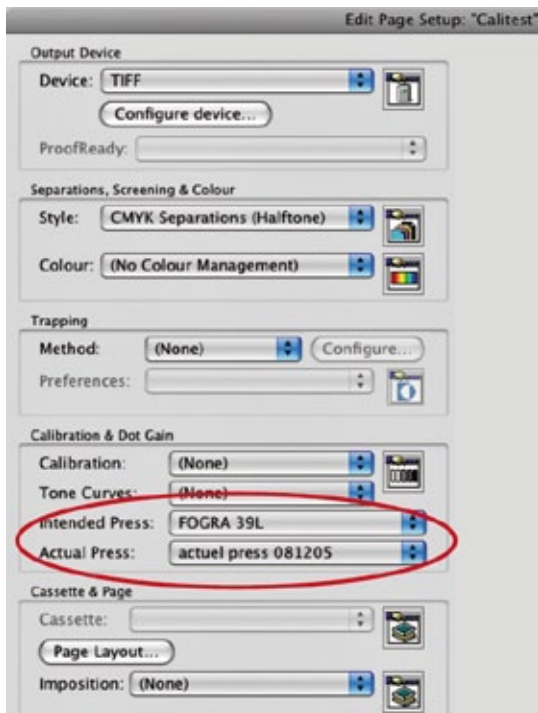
Edit Page Setup: "Calitest"

Output Device

Device: TIFF

Configure device...

ProofReady:

Separations, Screening & Colour

Style: CMYK Separations (Halftone)

Colour: (No Colour Management)

Trapping

Method: (None)

Configure...

Preferences:

Calibration & Dot Gain

Calibration: (None)

Tone Curves: (None)

Intended Press: FOGRA 39L

Actual Press: actuel press 081205

Cassette & Page

Cassette:

Page Layout...

Imposition: (None)